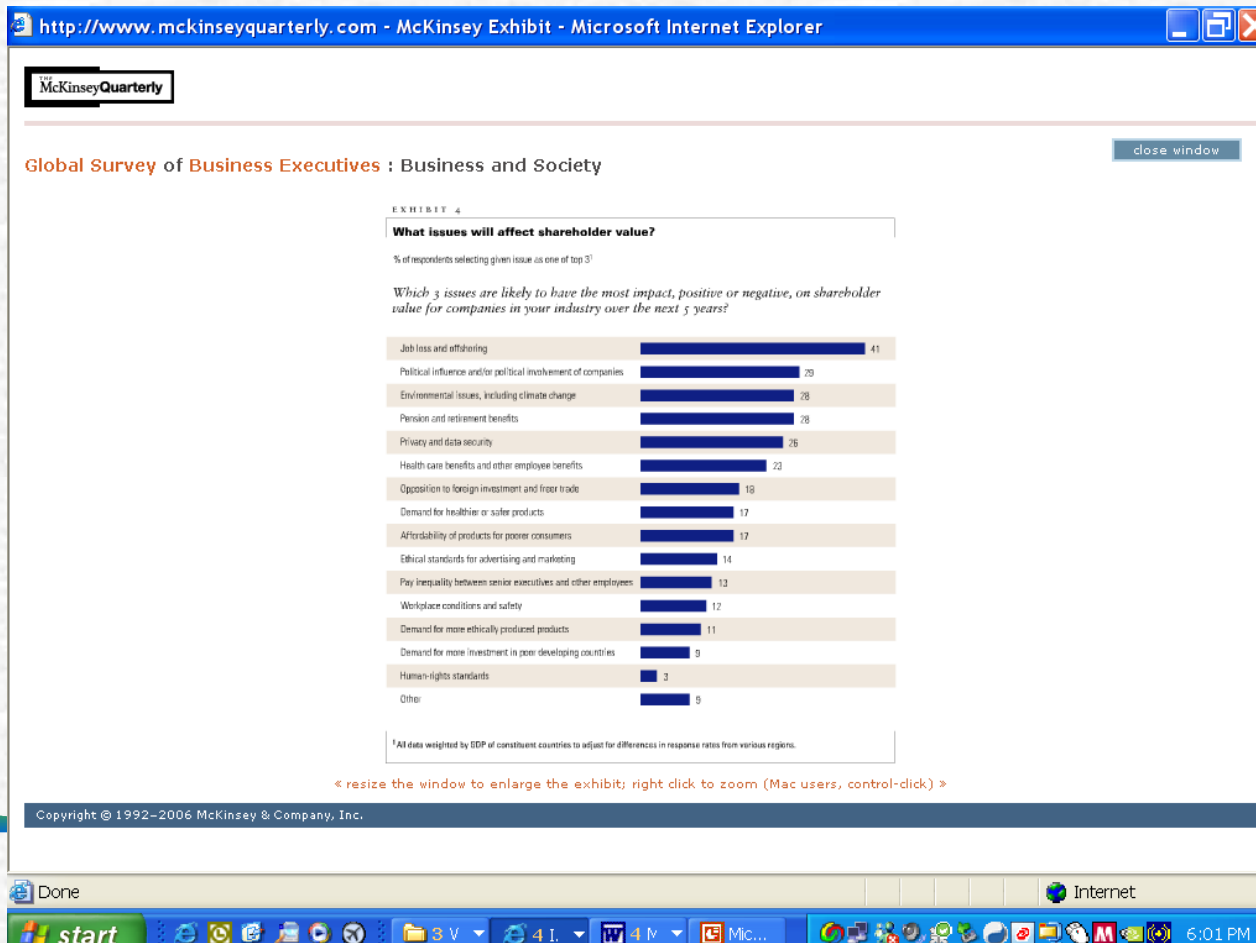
http://www.mckinseyquarterly.com - McKinsey Exhibit - Microsoft Internet Explorer

THE McKinseyQuarterly

close window

Global Survey of Business Executives : Business and Society

EXHIBIT 4

What issues will affect shareholder value?

% of respondents selecting given issue as one of top 3$^1$

Which 3 issues are likely to have the most impact, positive or negative, on shareholder value for companies in your industry over the next 5 years?

| Issue | % |
|---|---|
| Job loss and offshoring | 41 |
| Political influence and/or political involvement of companies | 29 |
| Environmental issues, including climate change | 28 |
| Pension and retirement benefits | 28 |
| Privacy and data security | 26 |
| Health care benefits and other employee benefits | 23 |
| Opposition to foreign investment and freer trade | 18 |
| Demand for healthier or safer products | 17 |
| Affordability of products for poorer consumers | 17 |
| Ethical standards for advertising and marketing | 14 |
| Pay inequality between senior executives and other employees | 13 |
| Workplace conditions and safety | 12 |
| Demand for more ethically produced products | 11 |
| Demand for more investment in poor developing countries | 9 |
| Human-rights standards | 3 |
| Other | 9 |

$^1$All data weighted by GDP of constituent countries to adjust for differences in response rates from various regions.

« resize the window to enlarge the exhibit; right click to zoom (Mac users, control-click) »

Copyright © 1992–2006 McKinsey & Company, Inc.

Done

Internet

start

3 V

4 I.

4 M

Mic...

6:01 PM